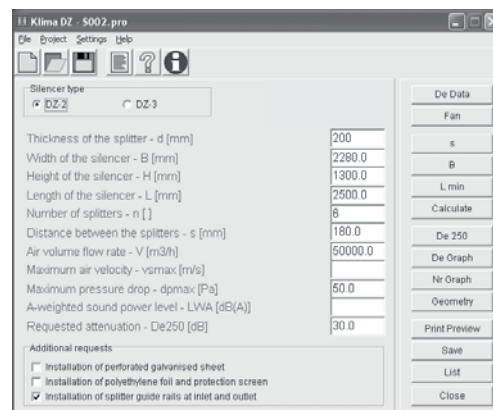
Klima DZ - S002.pro

File Project Settings Help

Silencer type

DZ-2

DZ-3

Thickness of the splitter - d [mm]
200

Width of the silencer - B [mm]
2280.0

Height of the silencer - H [mm]
1300.0

Length of the silencer - L [mm]
2500.0

Number of splitters - n [ ]
6

Distance between the splitters - s [mm]
180.0

Air volume flow rate - V [m3/h]
50000.0

Maximum air velocity - vsmax [m/s]

Maximum pressure drop - dpmax [Pa]
50.0

A-weighted sound power level - LWA [dB(A)]

Requested attenuation - De250 [dB]
30.0

Additional requests

Installation of perforated galvanised sheet

Installation of polyethylene foil and protection screen

Installation of splitter guide rails at inlet and outlet

De Data

Fan

s

B

L min

Calculate

De 250

De Graph

Nr Graph

Geometry

Print Preview

Save

List

Close